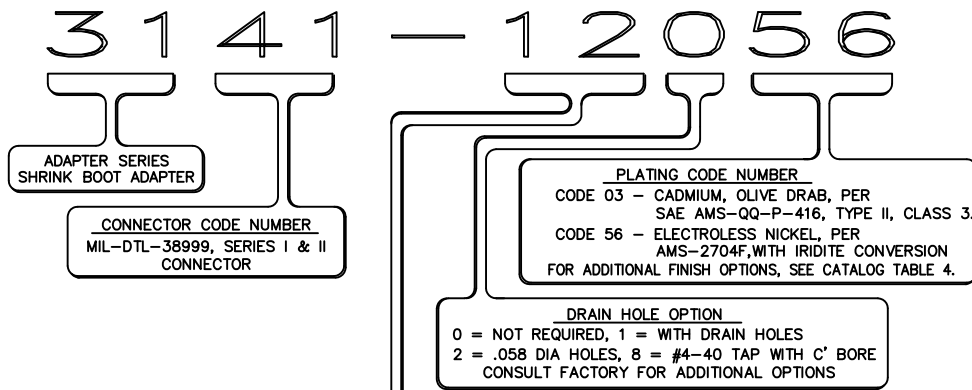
3141 — 12056

ADAPTER SERIES
SHRINK BOOT ADAPTER

CONNECTOR CODE NUMBER
MIL-DTL-38999, SERIES I & II CONNECTOR

PLATING CODE NUMBER
CODE 03 – CADMIUM, OLIVE DRAB, PER SAE AMS-QQ-P-416, TYPE II, CLASS 3.
CODE 56 – ELECTROLESS NICKEL, PER AMS-2704F,WITH IRIDITE CONVERSION
FOR ADDITIONAL FINISH OPTIONS, SEE CATALOG TABLE 4.

DRAIN HOLE OPTION
0 = NOT REQUIRED, 1 = WITH DRAIN HOLES
2 = .058 DIA HOLES, 8 = #4–40 TAP WITH C' BORE
CONSULT FACTORY FOR ADDITIONAL OPTIONS